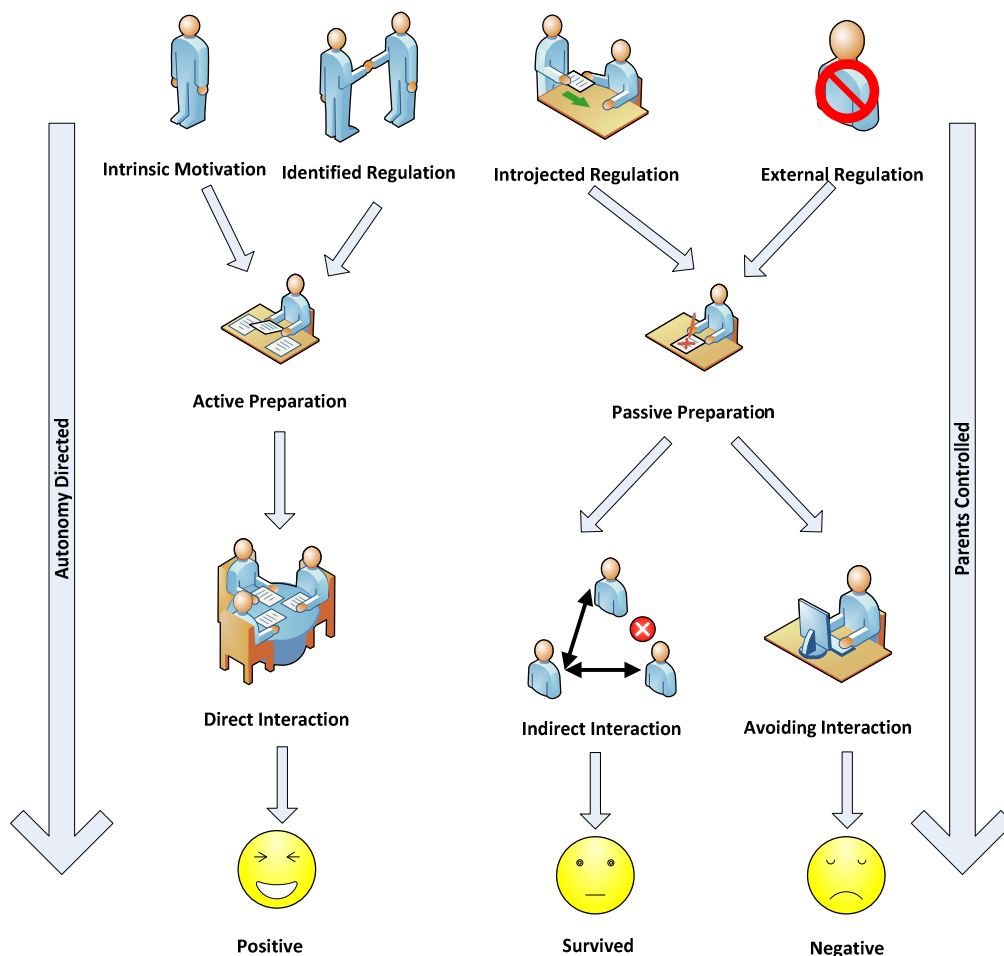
Intrinsic Motivation
Identified Regulation
Introjected Regulation
External Regulation

Autonomy Directed

Active Preparation

Passive Preparation

Parents Controlled

Direct Interaction
Indirect Interaction
Avoiding Interaction

Positive
Survived
Negative